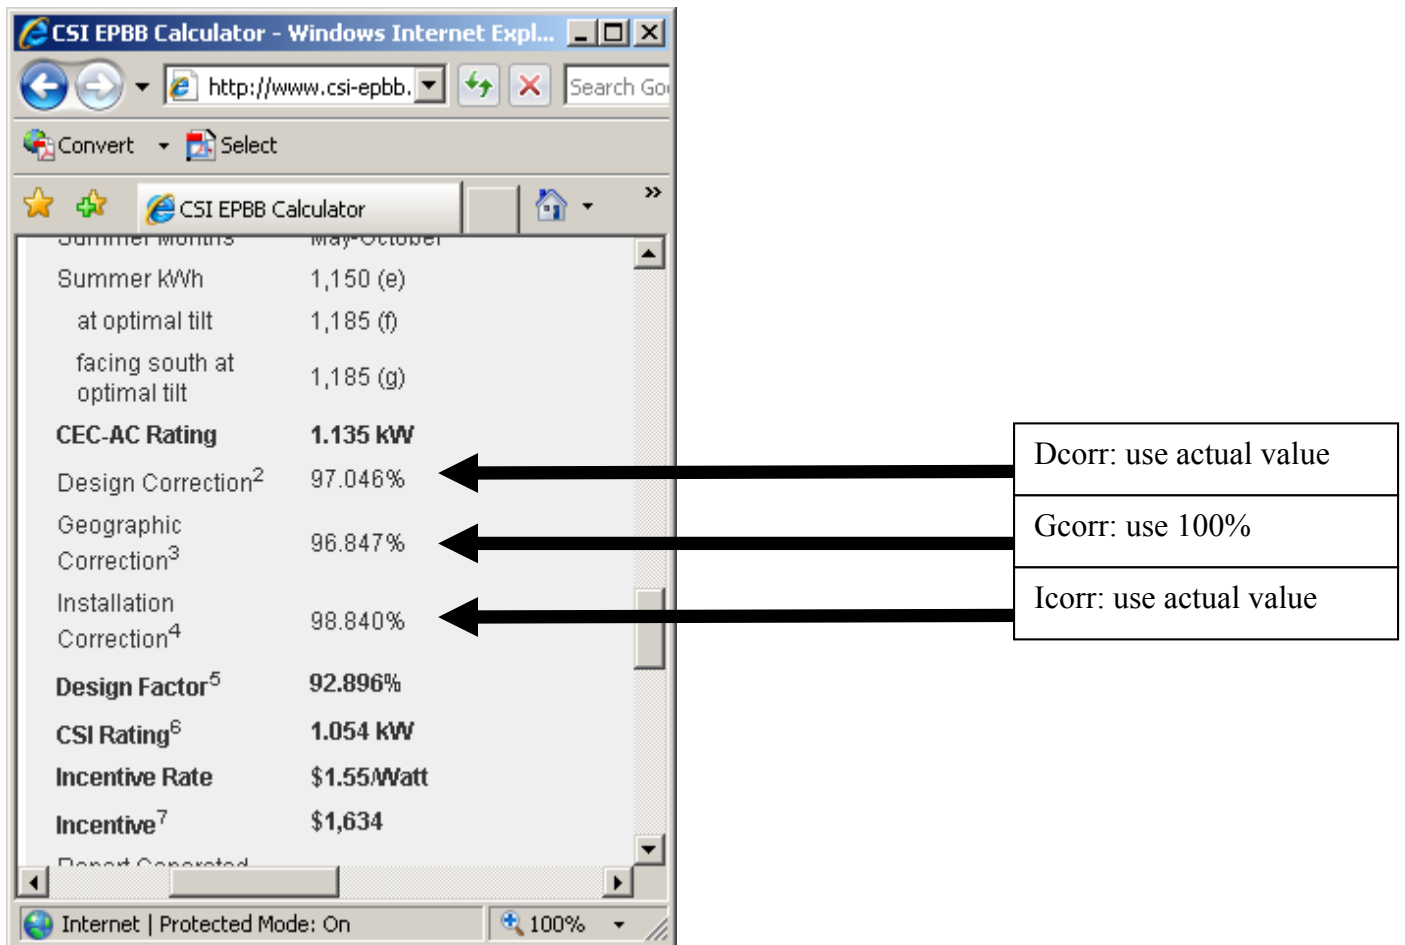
CSI EPBB Calculator - Windows Internet Expl...

http://www.csi-epbb.

Search Goo

Convert

Select

CSI EPBB Calculator

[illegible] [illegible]

| | |
|---|---|
| Summer kWh | 1,150 (e) |
| at optimal tilt | 1,185 (f) |
| facing south at optimal tilt | 1,185 (g) |
| CEC-AC Rating | 1.135 kW |
| Design Correction$^{2}$ | 97.046% |
| Geographic Correction$^{3}$ | 96.847% |
| Installation Correction$^{4}$ | 98.840% |
| Design Factor$^{5}$ | 92.896% |
| CSI Rating$^{6}$ | 1.054 kW |
| Incentive Rate | \$1.55/Watt |
| Incentive$^{7}$ | \$1,634 |

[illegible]

Internet | Protected Mode: On

100%

Dcorr: use actual value

Gcorr: use 100%

Icorr: use actual value